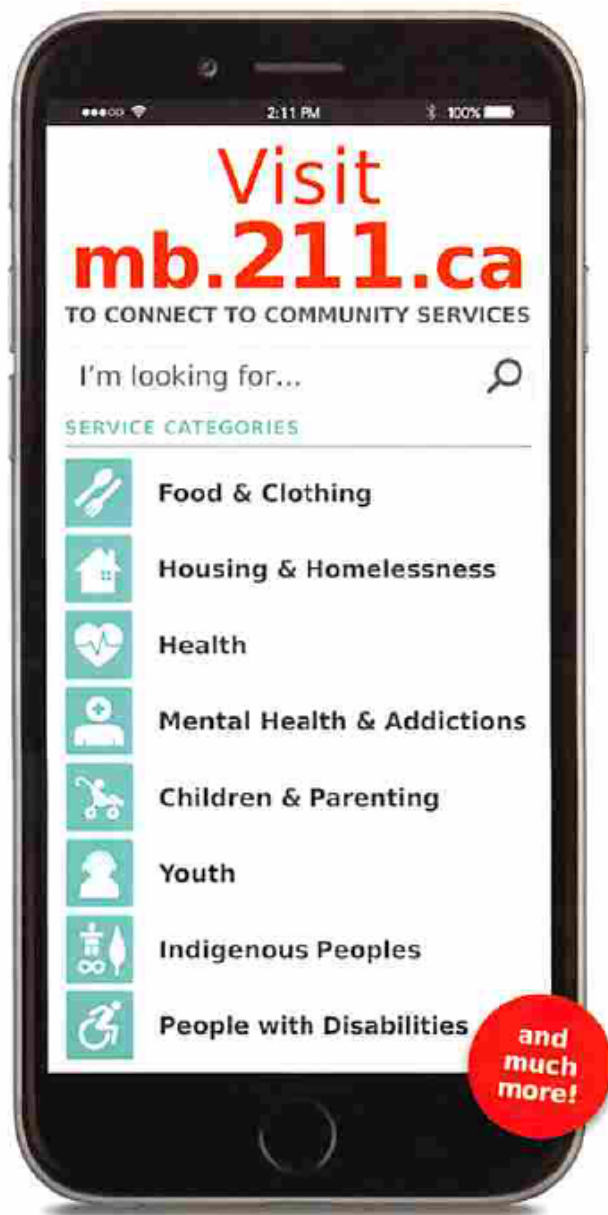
2:11 PM
100%

Visit
mb.211.ca
TO CONNECT TO COMMUNITY SERVICES

I'm looking for...

SERVICE CATEGORIES

Food & Clothing

Housing & Homelessness

Health

Mental Health & Addictions

Children & Parenting

Youth

Indigenous Peoples

People with Disabilities

and much more!